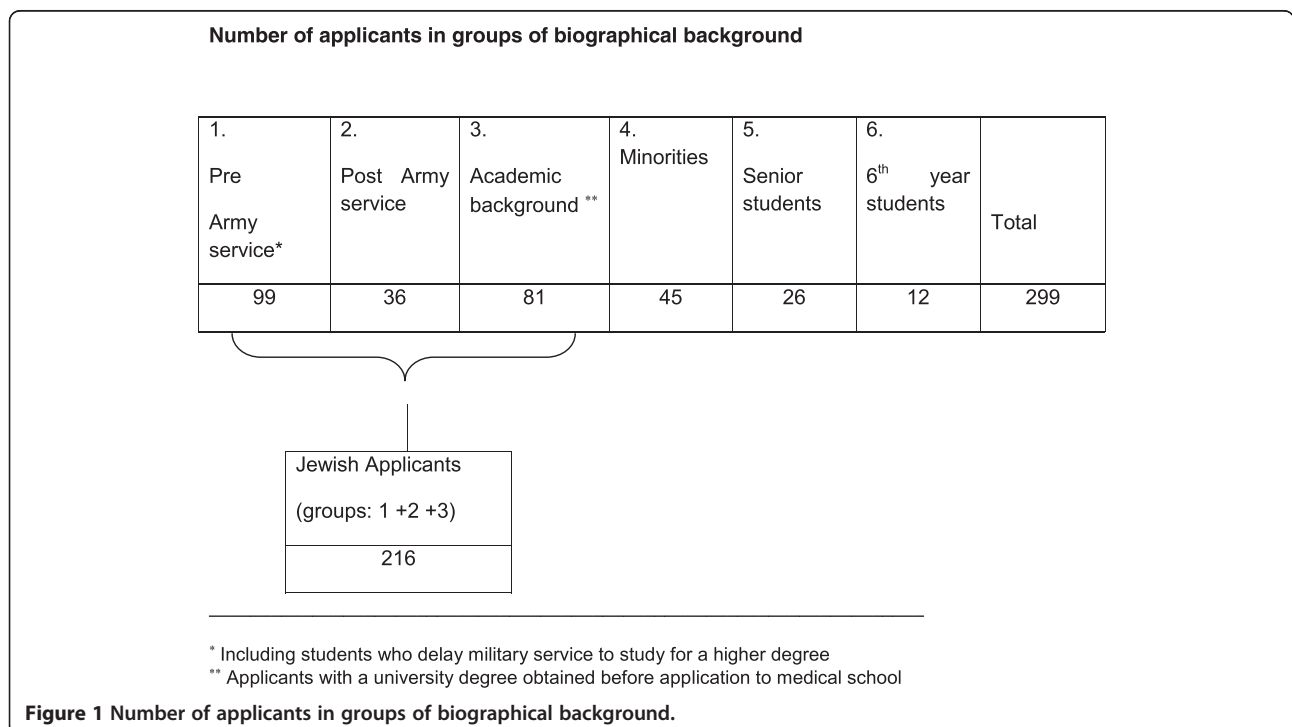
Number of applicants in groups of biographical background

| 1. Pre Army service* | 2. Post Army service | 3. Academic background ** | 4. Minorities | 5. Senior students | 6. $6^{th}$ year students | Total |
|---|---|---|---|---|---|---|
| 99 | 36 | 81 | 45 | 26 | 12 | 299 |

| Jewish Applicants (groups: 1 +2 +3) |
|---|
| 216 |

* Including students who delay military service to study for a higher degree
** Applicants with a university degree obtained before application to medical school

Figure 1 Number of applicants in groups of biographical background.